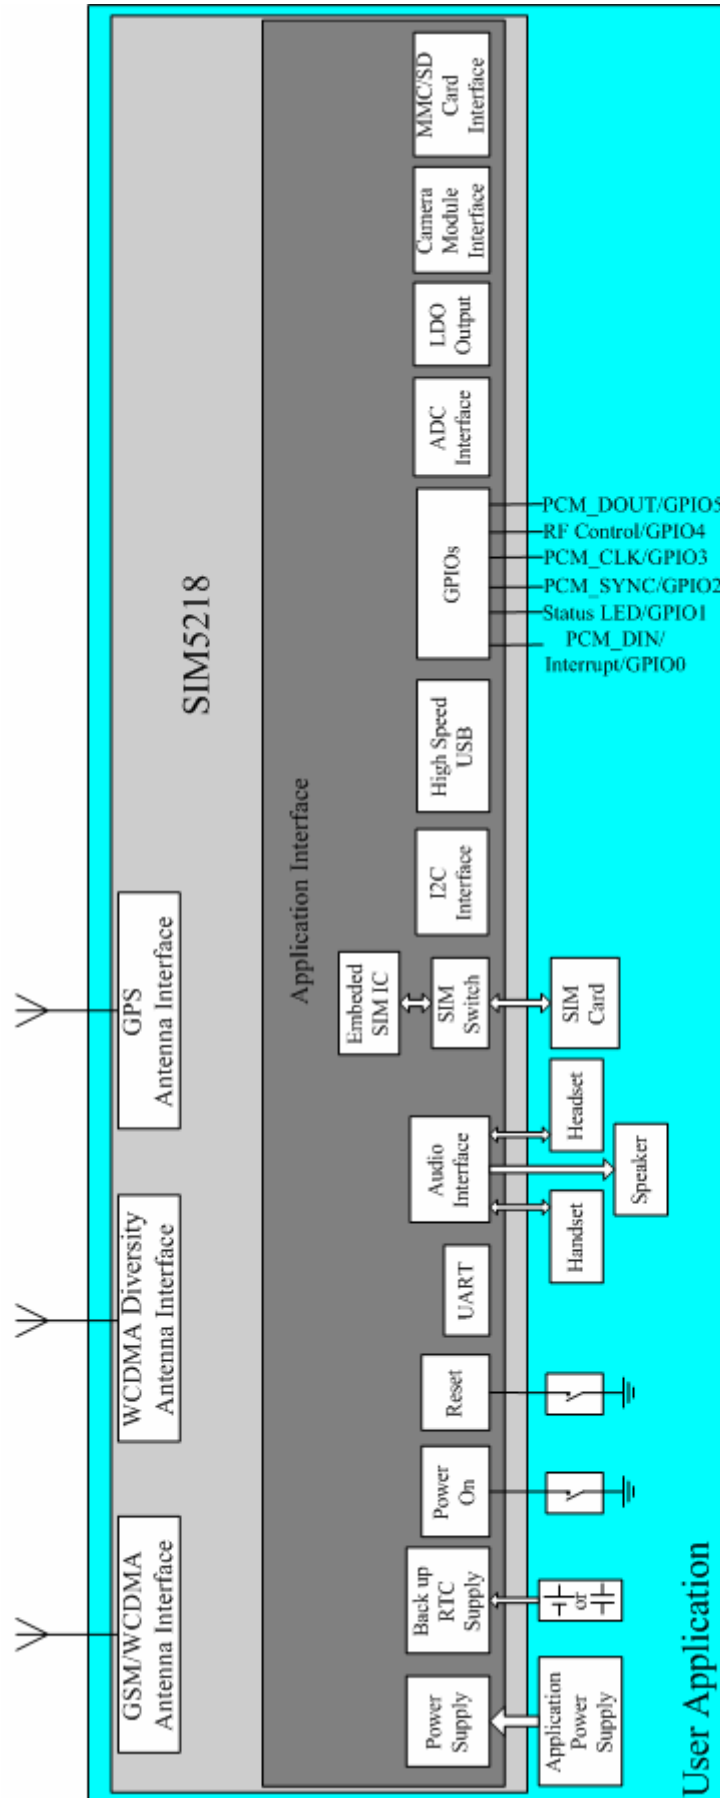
SIM5218

GSM/WCDMA Antenna Interface

WCDMA Diversity Antenna Interface

GPS Antenna Interface

Application Interface

Power Supply

Back up RTC Supply

Power On

Reset

UART

Audio Interface

Embeded SIM IC

SIM Switch

I2C Interface

High Speed USB

GPIOs

ADC Interface

LDO Output

Camera Module Interface

MMC/SD Card Interface

PCM_DOUT/GPIO5
RF Control/GPIO4
PCM_CLK/GPIO3
PCM_SYNC/GPIO2
Status LED/GPIO1
PCM_DIN/ Interrupt/GPIO0

Application Power Supply

or

Handset

Speaker

Headset

SIM Card

User Application